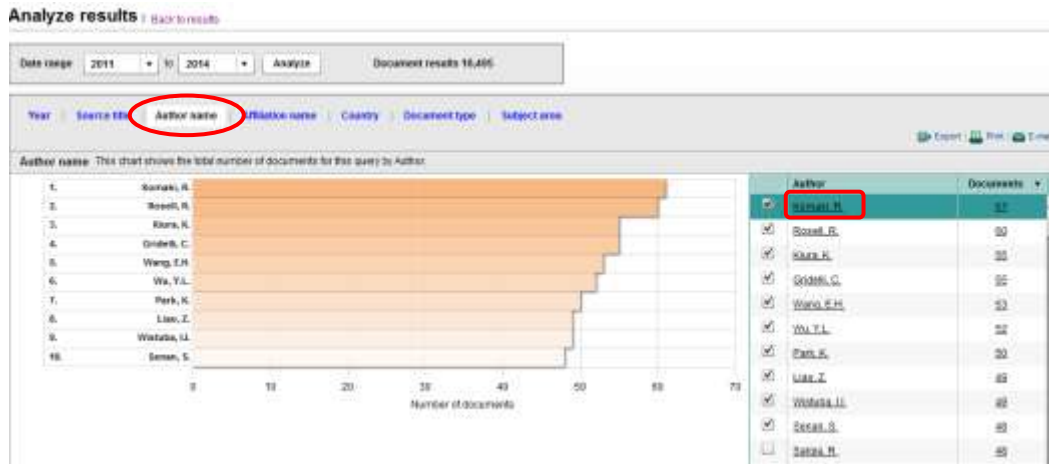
Analyze results | Back to results

Date range 2011 to 2014 Analyze Document results 16,405

Year | Source title | Author name | Affiliation name | Country | Document type | Subject area

Export | Print | E-mail

Author name This chart shows the total number of documents for this query by Author.

1. Komaki, R.
2. Rosell, R.
3. Kiura, K.
4. Gridelli, C.
5. Wang, E.H.
6. Wu, Y.L.
7. Park, K.
8. Liao, Z.
9. Widiatsa, U.
10. Senan, S.

0 10 20 30 40 50 60 70
Number of documents

| | Author | Documents |
|---|---|---|
| | Komaki, R. | 61 |
| ✓ | Rosell, R. | 60 |
| ✓ | Kiura, K. | 55 |
| ✓ | Gridelli, C. | 55 |
| ✓ | Wang, E.H. | 53 |
| ✓ | Wu, Y.L. | 52 |
| ✓ | Park, K. | 50 |
| ✓ | Liao, Z. | 49 |
| ✓ | Widiatsa, U. | 49 |
| ✓ | Senan, S. | 48 |
| | Saijo, R. | 46 |